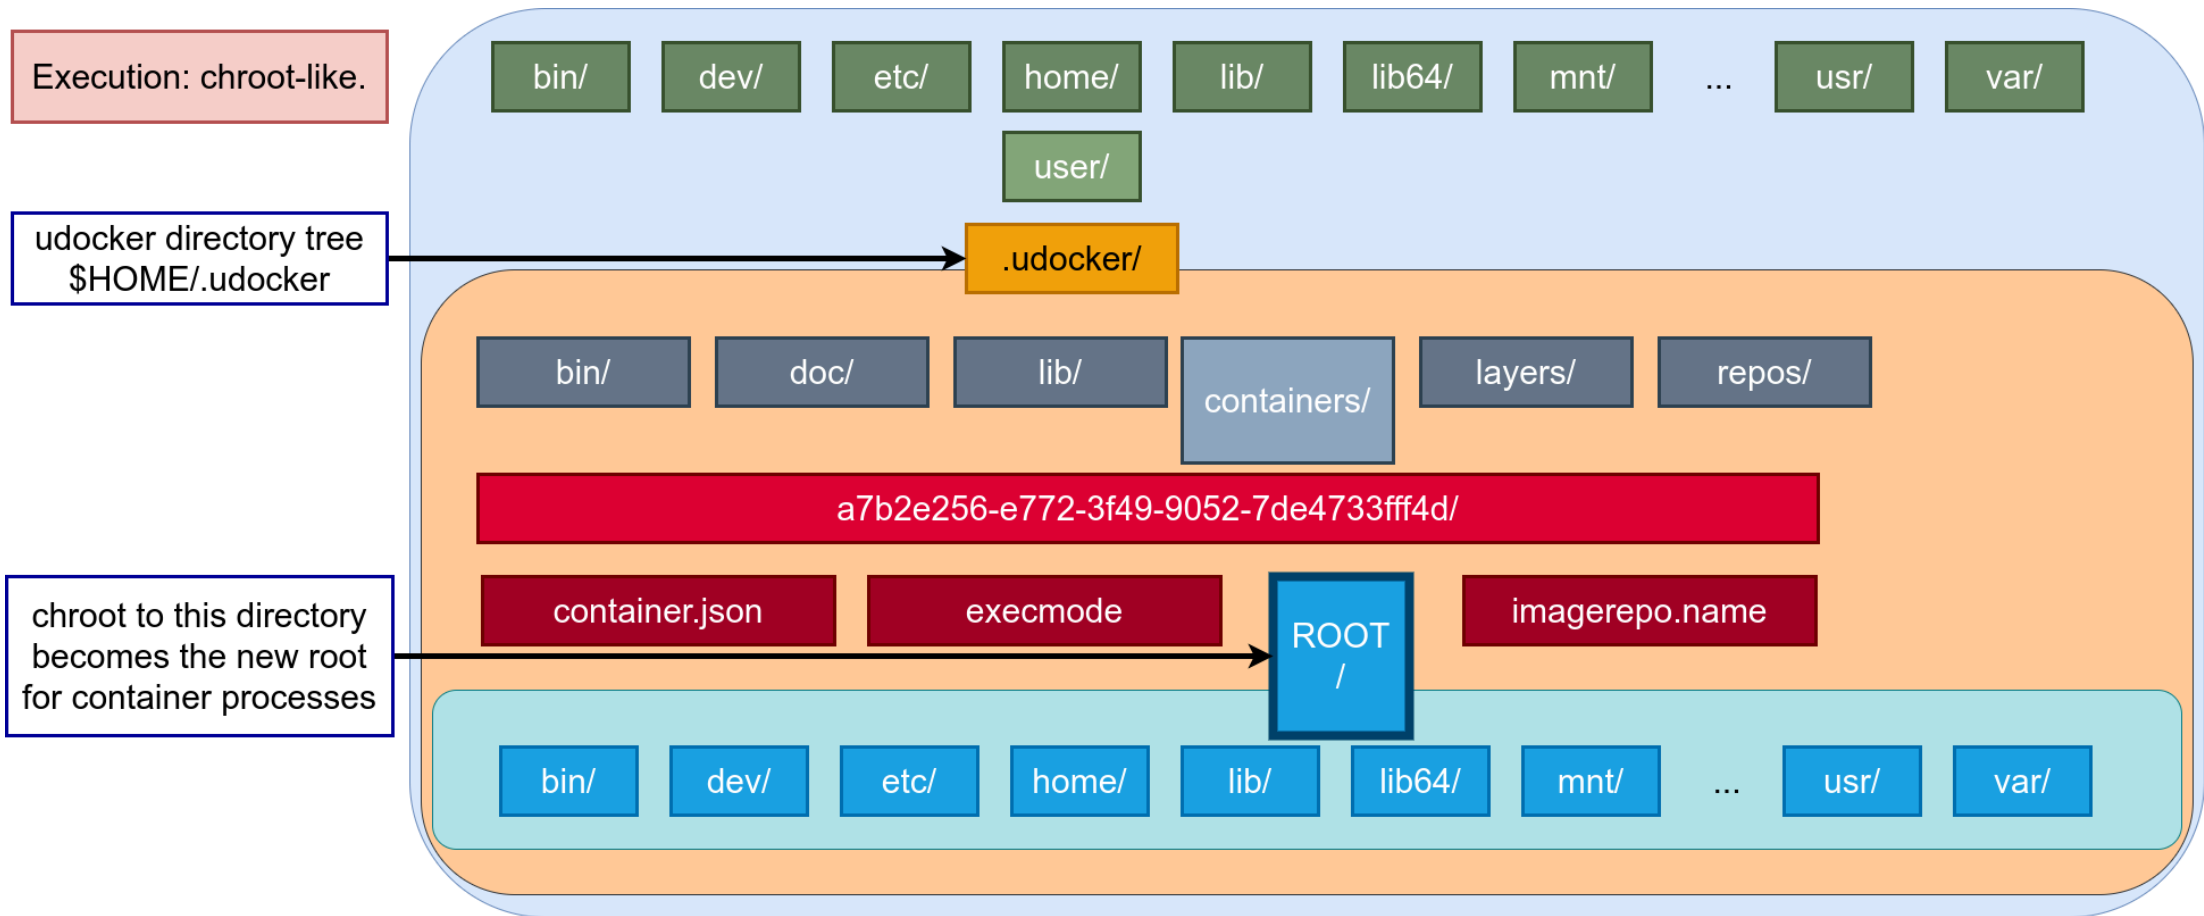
Execution: chroot-like.

bin/ dev/ etc/ home/ lib/ lib64/ mnt/ ... usr/ var/

user/

udocker directory tree
$HOME/.udocker

.udocker/

bin/ doc/ lib/ containers/ layers/ repos/

a7b2e256-e772-3f49-9052-7de4733fff4d/

container.json execmode ROOT / imagerepo.name

chroot to this directory becomes the new root for container processes

bin/ dev/ etc/ home/ lib/ lib64/ mnt/ ... usr/ var/